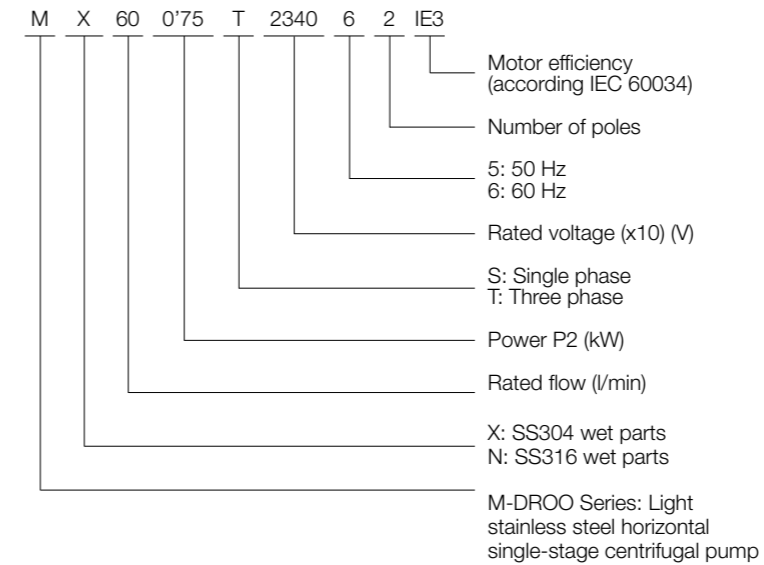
M X 60 0'75 T 2340 6 2 IE3

Motor efficiency (according IEC 60034)

Number of poles

5: 50 Hz
6: 60 Hz

Rated voltage (x10) (V)

S: Single phase
T: Three phase

Power P2 (kW)

Rated flow (l/min)

X: SS304 wet parts
N: SS316 wet parts

M-DROO Series: Light stainless steel horizontal single-stage centrifugal pump